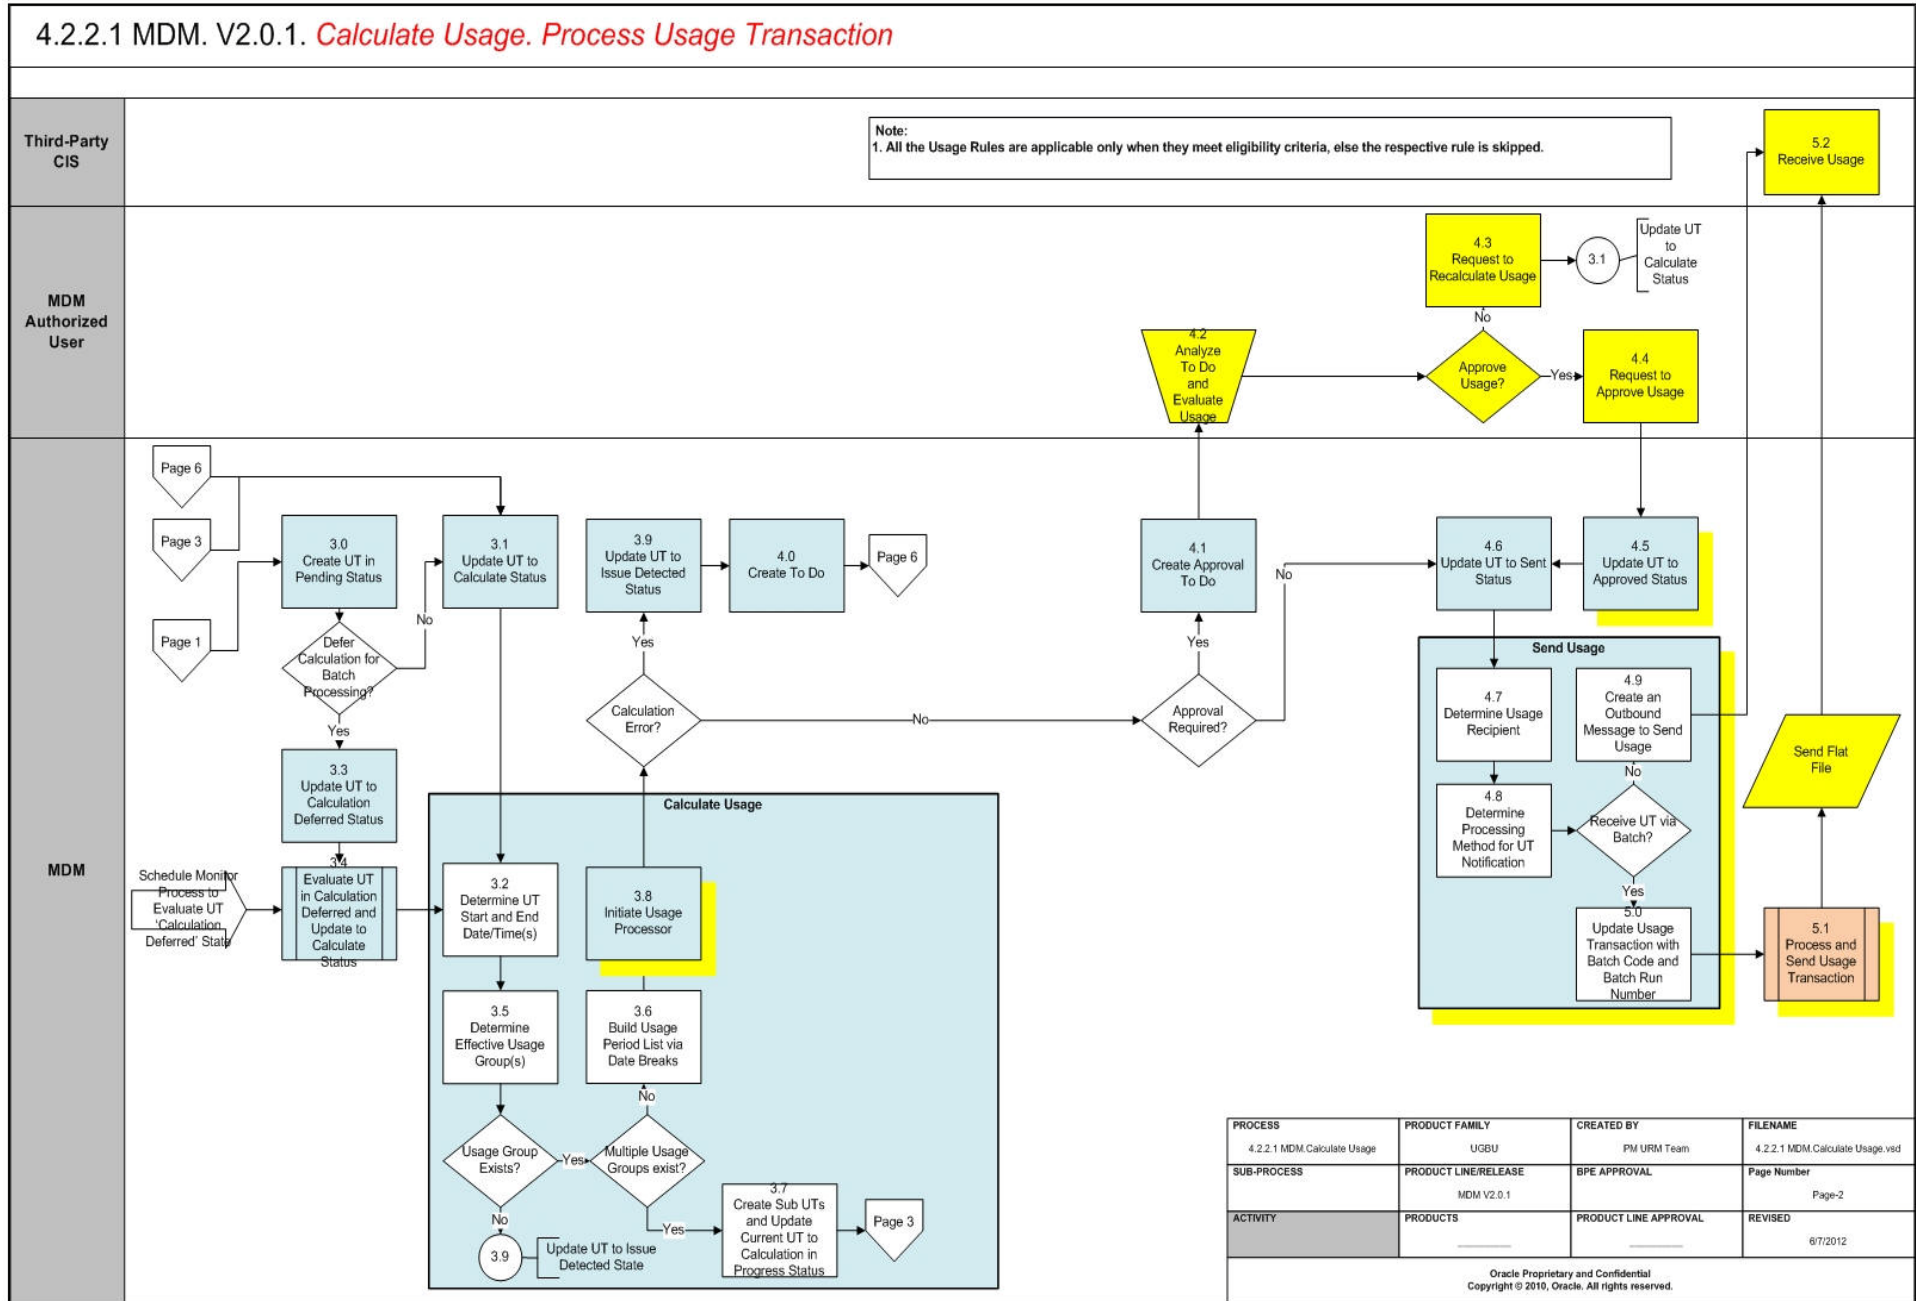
4.2.2.1 MDM. V2.0.1. Calculate Usage. Process Usage Transaction

Third-Party CIS

MDM Authorized User

MDM

Note:
1. All the Usage Rules are applicable only when they meet eligibility criteria, else the respective rule is skipped.

5.2
Receive Usage

4.3
Request to Recalculate Usage

3.1

Update UT to Calculate Status

No

4.2
Analyze To Do and Evaluate Usage

Approve Usage?

Yes

4.4
Request to Approve Usage

Page 6

Page 3

Page 1

3.0
Create UT in Pending Status

Defer Calculation for Batch Processing?

No

Yes

3.1
Update UT to Calculate Status

3.9
Update UT to Issue Detected Status

4.0
Create To Do

Page 6

Yes

Calculation Error?

No

4.1
Create Approval To Do

Yes

Approval Required?

No

4.6
Update UT to Sent Status

4.5
Update UT to Approved Status

Send Usage

4.7
Determine Usage Recipient

4.9
Create an Outbound Message to Send Usage

No

4.8
Determine Processing Method for UT Notification

Receive UT via Batch?

Yes

5.0
Update Usage Transaction with Batch Code and Batch Run Number

Send Flat File

5.1
Process and Send Usage Transaction

3.3
Update UT to Calculation Deferred Status

Schedule Monitor Process to Evaluate UT 'Calculation Deferred' State

3.4
Evaluate UT in Calculation Deferred and Update to Calculate Status

Calculate Usage

3.2
Determine UT Start and End Date/Time(s)

3.8
Initiate Usage Processor

3.5
Determine Effective Usage Group(s)

3.6
Build Usage Period List via Date Breaks

No

Usage Group Exists?

Yes

Multiple Usage Groups exist?

No

3.9

Update UT to Issue Detected State

Yes

3.7
Create Sub UTs and Update Current UT to Calculation in Progress Status

Page 3

| PROCESS | PRODUCT FAMILY | CREATED BY | FILENAME |
|---|---|---|---|
| 4.2.2.1 MDM.Calculate Usage | UGBU | PM URM Team | 4.2.2.1 MDM.Calculate Usage.vsd |
| SUB-PROCESS | PRODUCT LINE/RELEASE | BPE APPROVAL | Page Number |
| | MDM V2.0.1 | | Page-2 |
| ACTIVITY | PRODUCTS | PRODUCT LINE APPROVAL | REVISED |
| | | | 6/7/2012 |

Oracle Proprietary and Confidential
Copyright © 2010, Oracle. All rights reserved.